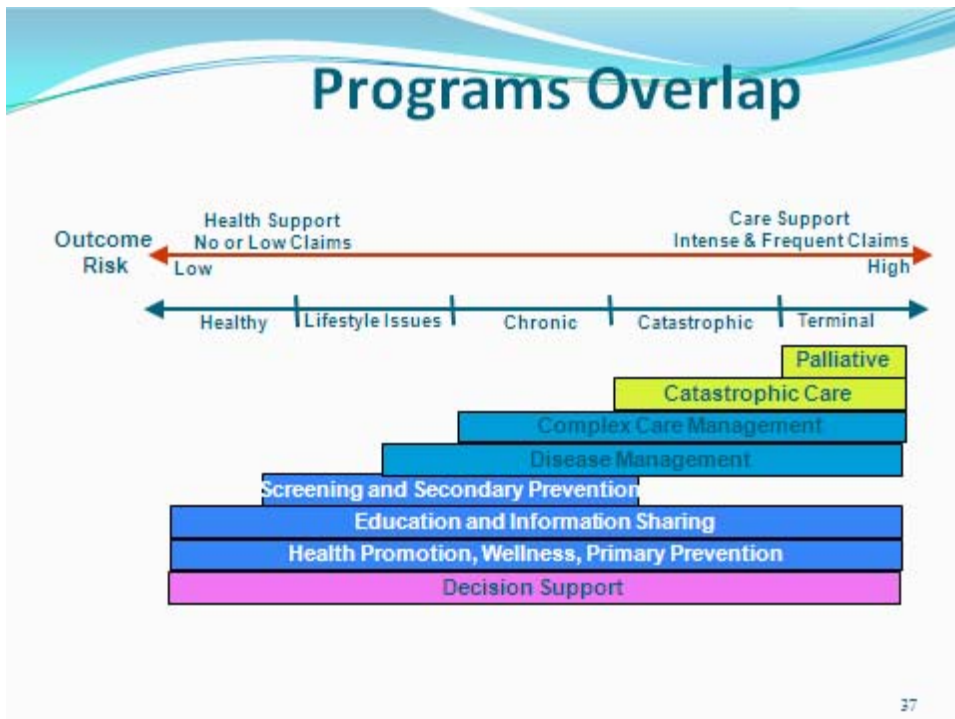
Programs Overlap

Outcome Risk

Health Support
No or Low Claims
Low

Care Support
Intense & Frequent Claims
High

Healthy | Lifestyle Issues | Chronic | Catastrophic | Terminal

Palliative
Catastrophic Care
Complex Care Management
Disease Management
Screening and Secondary Prevention
Education and Information Sharing
Health Promotion, Wellness, Primary Prevention
Decision Support

37